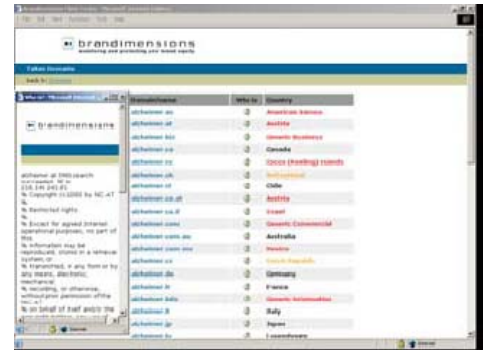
brandimensions
monitoring and protecting your brand equity

Taken Domains

Back to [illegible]

brandimensions

alzheimer.at (90).search
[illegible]
216.34.240.81
% Copyright (c)2003 by NIC.AT
%
% Restricted rights.
%
% Except for agreed Internet operational purposes, no part of this
% information may be reproduced, stored in a retrieval system, or
% transmitted, in any form or by any means, electronic, mechanical,
% recording, or otherwise, without prior permission of the NIC.AT
% on behalf of itself and/or the

| DomainName | Who is | Country |
|---|---|---|
| alzheimer.as | | American Samoa |
| alzheimer.at | | Austria |
| alzheimer.biz | | Generic Business |
| alzheimer.ca | | Canada |
| alzheimer.cc | | Cocos (Keeling) Islands |
| alzheimer.ch | | Switzerland |
| alzheimer.cl | | Chile |
| alzheimer.co.at | | Austria |
| alzheimer.co.il | | Israel |
| alzheimer.com | | Generic Commercial |
| alzheimer.com.au | | Australia |
| alzheimer.com.mx | | Mexico |
| alzheimer.cz | | Czech Republic |
| alzheimer.de | | Germany |
| alzheimer.fr | | France |
| alzheimer.info | | Generic Information |
| alzheimer.it | | Italy |
| alzheimer.jp | | Japan |
| alzheimer.lu | | Luxembourg |

Internet